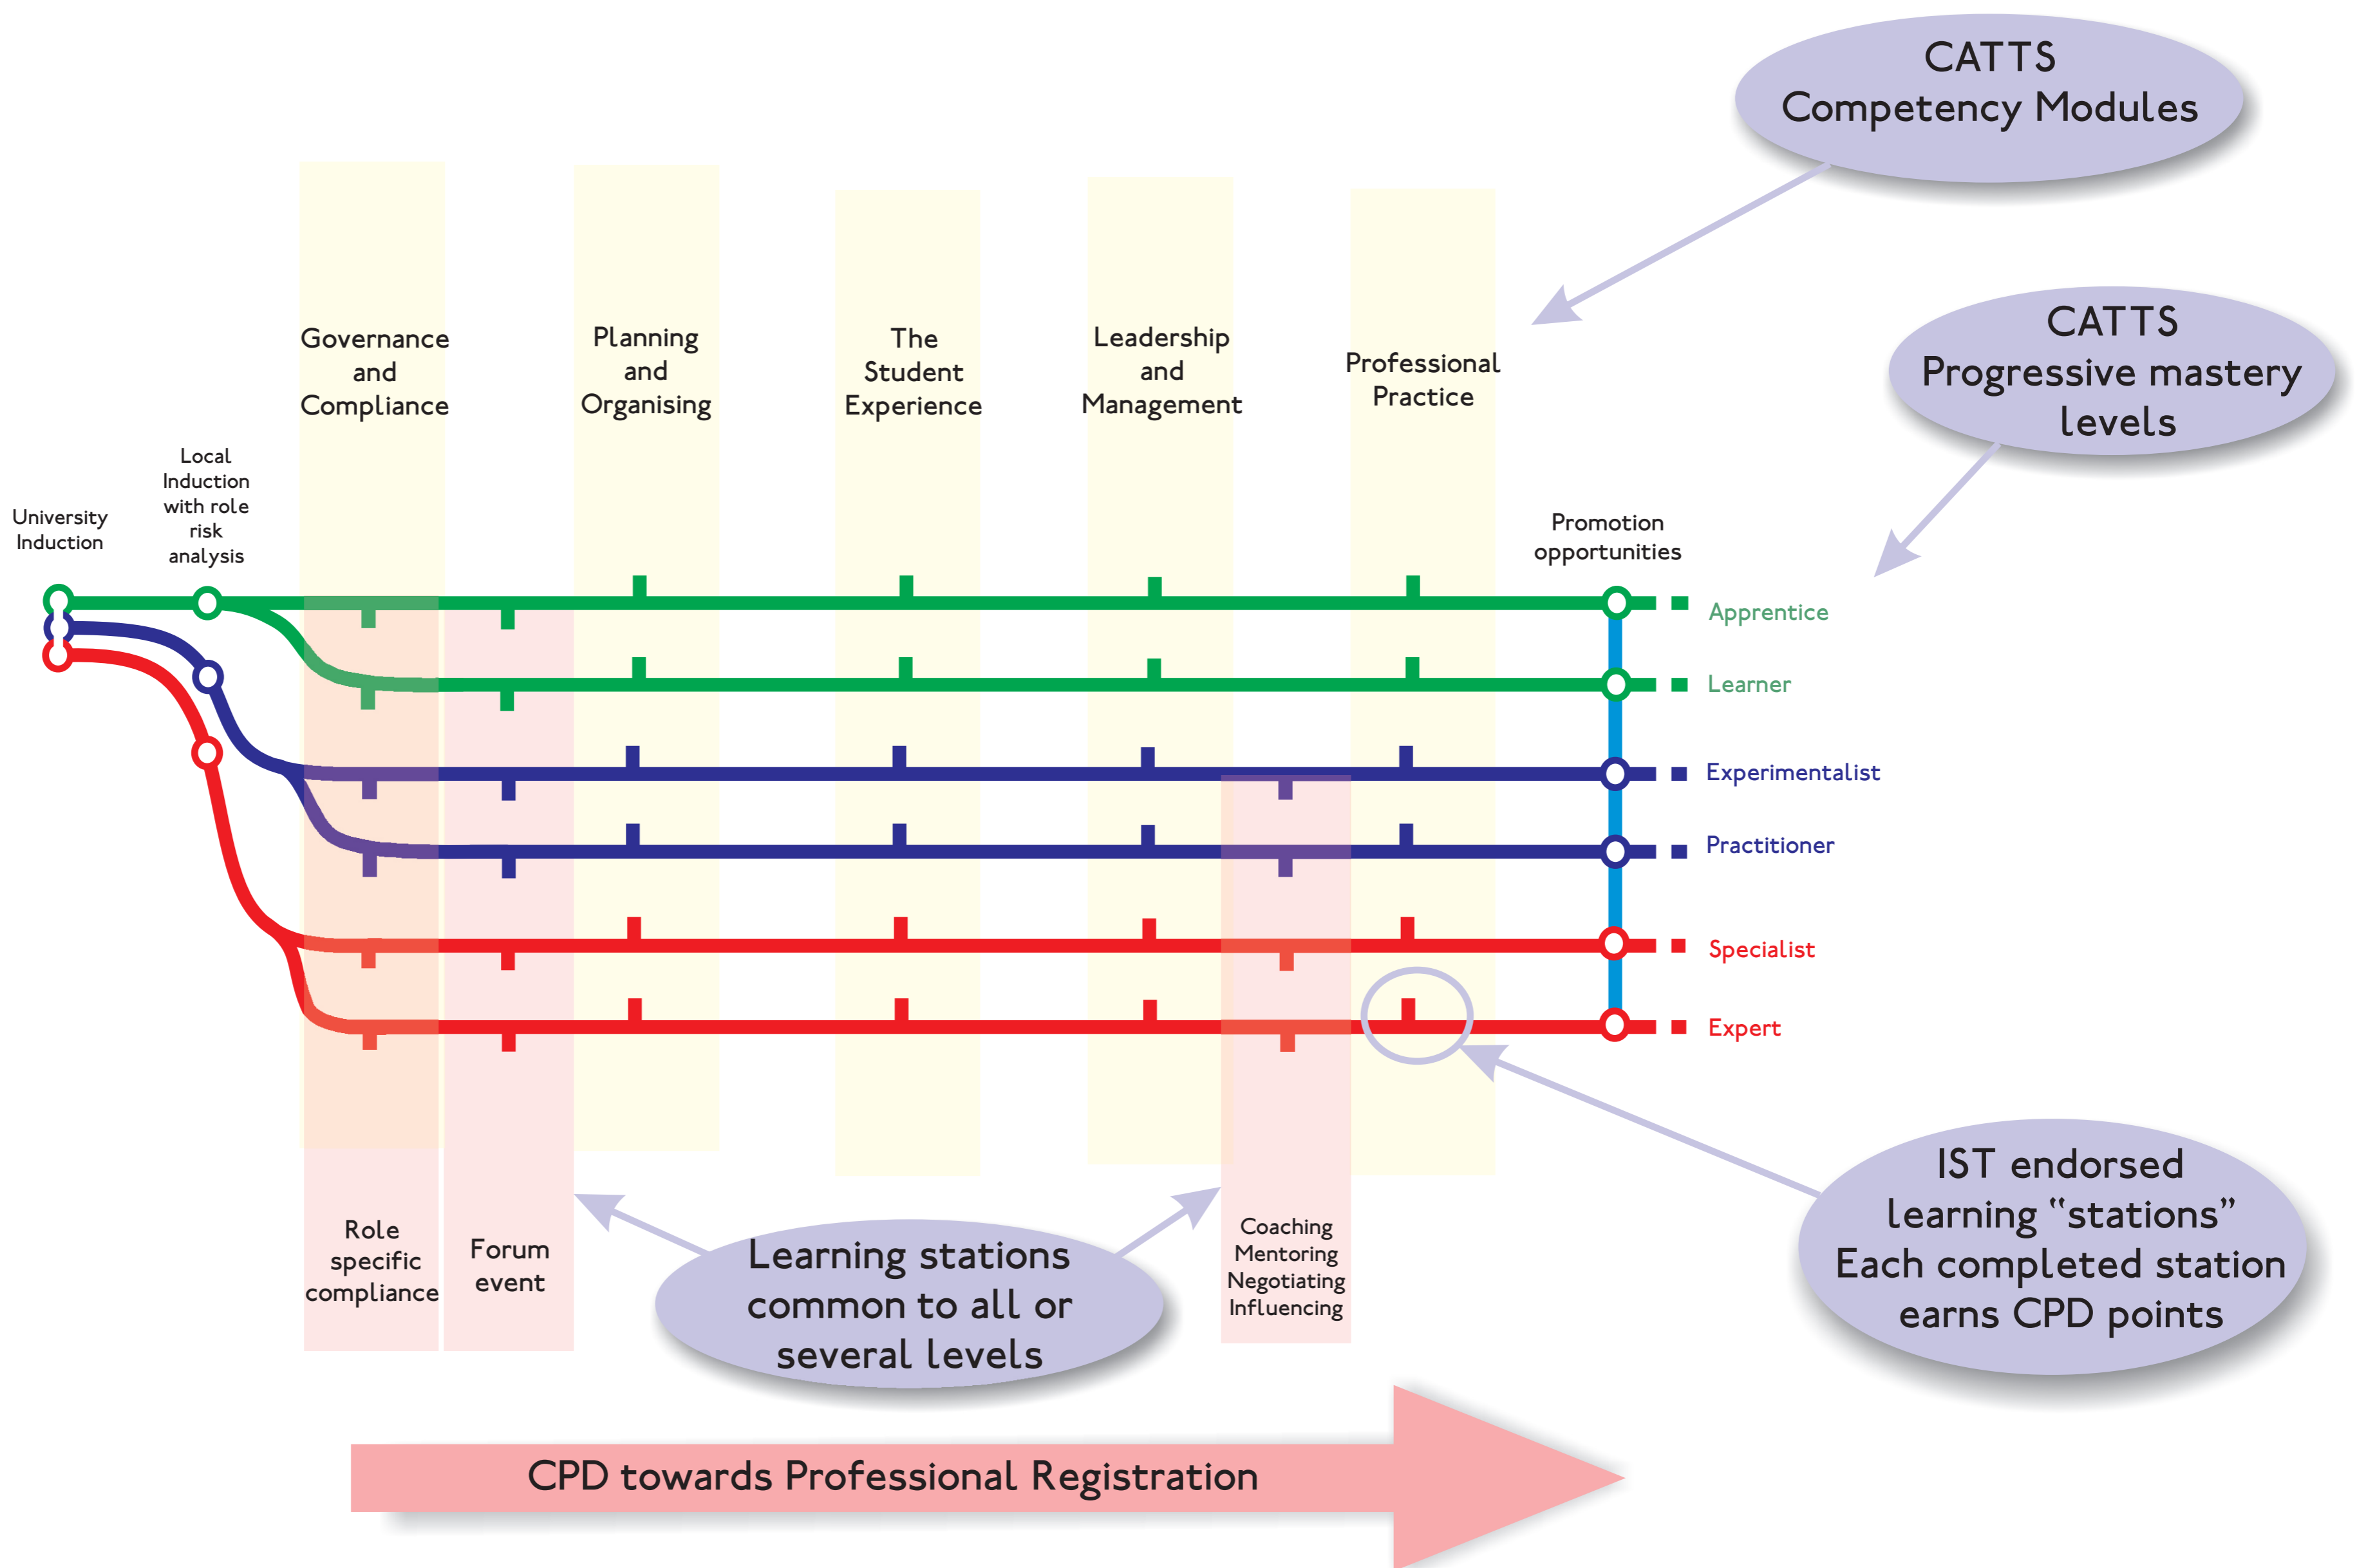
CATTS
Competency Modules

CATTS
Progressive mastery levels

Governance and Compliance

Planning and Organising

The Student Experience

Leadership and Management

Professional Practice

University Induction

Local Induction with role risk analysis

Promotion opportunities

Apprentice

Learner

Experimentalist

Practitioner

Specialist

Expert

Role specific compliance

Forum event

Learning stations common to all or several levels

Coaching
Mentoring
Negotiating
Influencing

IST endorsed learning "stations"
Each completed station earns CPD points

CPD towards Professional Registration